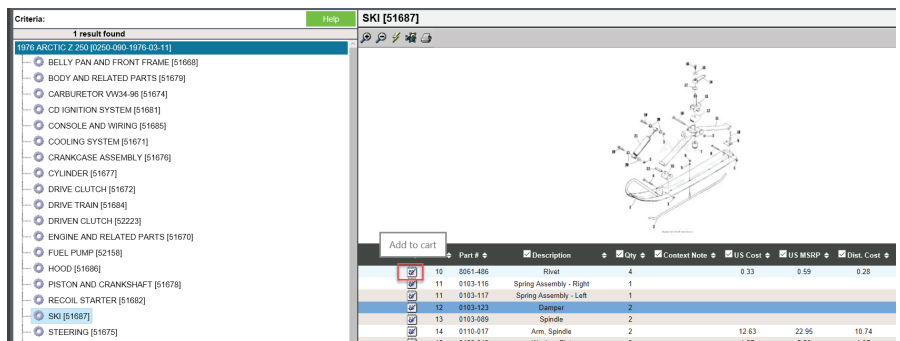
Criteria:

Help

1 result found

1976 ARCTIC Z 250 [0250-090-1976-03-11]

BELLY PAN AND FRONT FRAME [51668]

BODY AND RELATED PARTS [51679]

CARBURETOR VW34-96 [51674]

CD IGNITION SYSTEM [51681]

CONSOLE AND WIRING [51685]

COOLING SYSTEM [51671]

CRANKCASE ASSEMBLY [51676]

CYLINDER [51677]

DRIVE CLUTCH [51672]

DRIVE TRAIN [51684]

DRIVEN CLUTCH [52223]

ENGINE AND RELATED PARTS [51670]

FUEL PUMP [52158]

HOOD [51686]

PISTON AND CRANKSHAFT [51678]

RECOIL STARTER [51682]

SKI [51687]

STEERING [51675]

SKI [51687]

Add to cart

| | # | Part # | Description | Qty | Context Note | US Cost | US MSRP | Dist. Cost |
|---|---|---|---|---|---|---|---|---|
| | 10 | 8061-486 | Rivet | 4 | | 0.33 | 0.59 | 0.28 |
| | 11 | 0103-116 | Spring Assembly - Right | 1 | | | | |
| | 11 | 0103-117 | Spring Assembly - Left | 1 | | | | |
| | 12 | 0103-123 | Damper | 2 | | | | |
| | 13 | 0103-089 | Spindle | 2 | | | | |
| | 14 | 0110-017 | Arm, Spindle | 2 | | 12.63 | 22.95 | 10.74 |